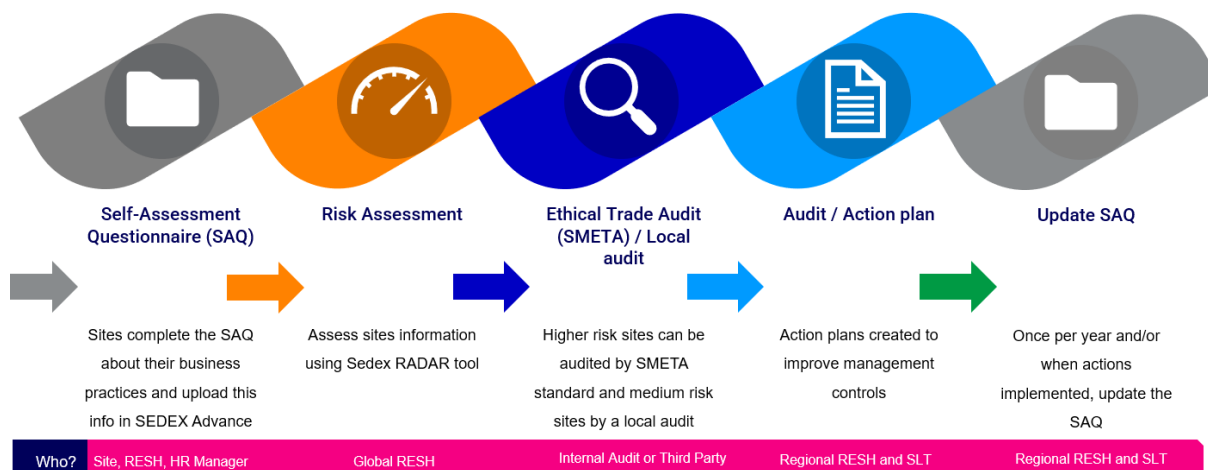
Self-Assessment Questionnaire (SAQ)

Risk Assessment

Ethical Trade Audit (SMETA) / Local audit

Audit / Action plan

Update SAQ

Sites complete the SAQ about their business practices and upload this info in SEDEX Advance

Assess sites information using Sedex RADAR tool

Higher risk sites can be audited by SMETA standard and medium risk sites by a local audit

Action plans created to improve management controls

Once per year and/or when actions implemented, update the SAQ

Who? Site, RESH, HR Manager

Global RESH

Internal Audit or Third Party

Regional RESH and SLT

Regional RESH and SLT